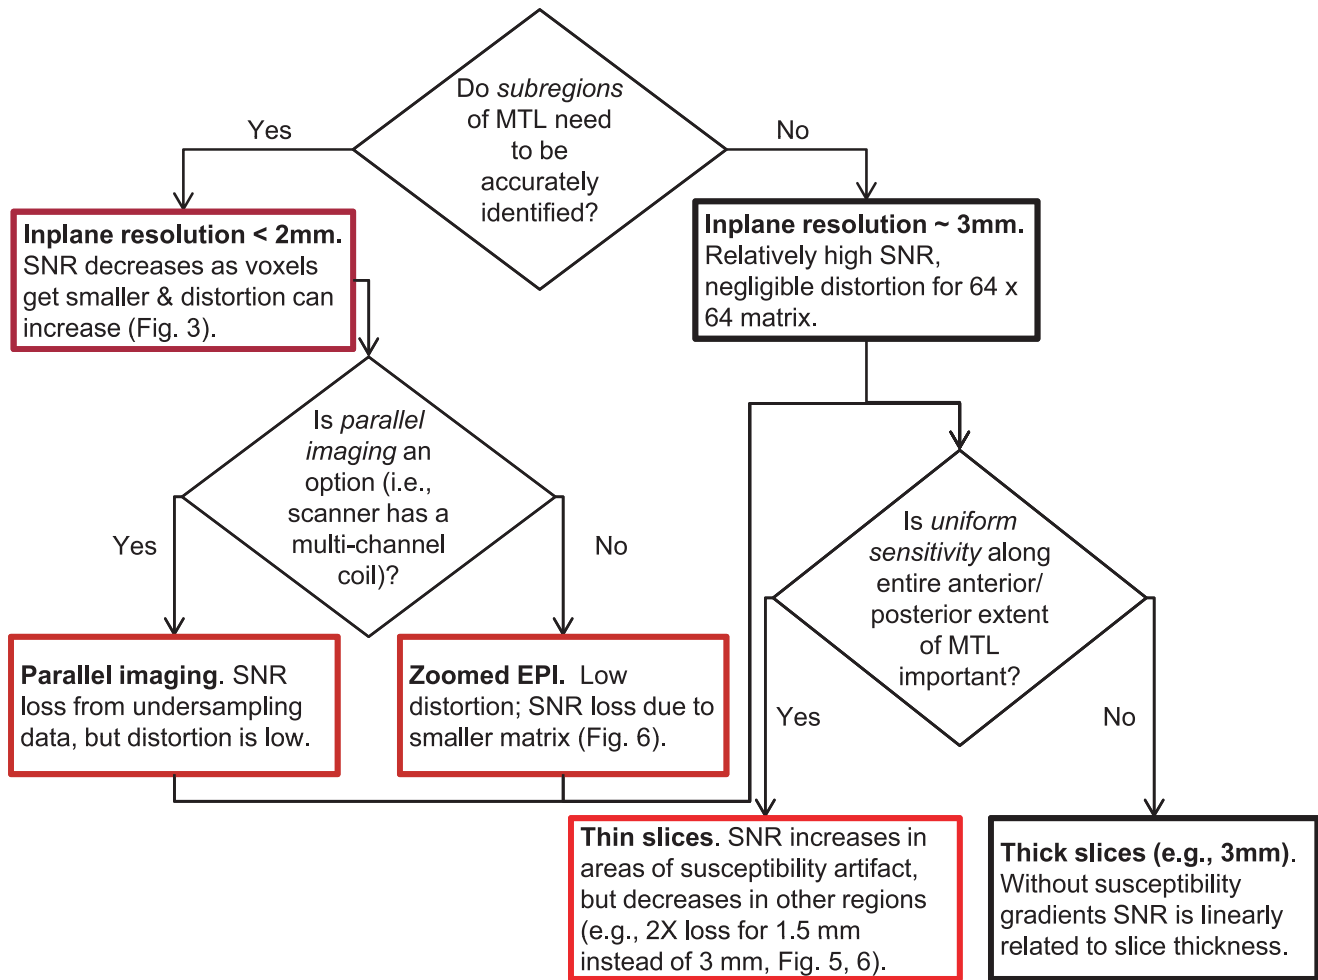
Do *subregions* of MTL need to be accurately identified?

Yes

No

**Inplane resolution < 2mm.** SNR decreases as voxels get smaller & distortion can increase (Fig. 3).

**Inplane resolution ~ 3mm.** Relatively high SNR, negligible distortion for 64 x 64 matrix.

Is *parallel imaging* an option (i.e., scanner has a multi-channel coil)?

Yes

No

**Parallel imaging**. SNR loss from undersampling data, but distortion is low.

**Zoomed EPI.** Low distortion; SNR loss due to smaller matrix (Fig. 6).

Is *uniform sensitivity* along entire anterior/ posterior extent of MTL important?

Yes

No

**Thin slices**. SNR increases in areas of susceptibility artifact, but decreases in other regions (e.g., 2X loss for 1.5 mm instead of 3 mm, Fig. 5, 6).

**Thick slices (e.g., 3mm)**. Without susceptibility gradients SNR is linearly related to slice thickness.